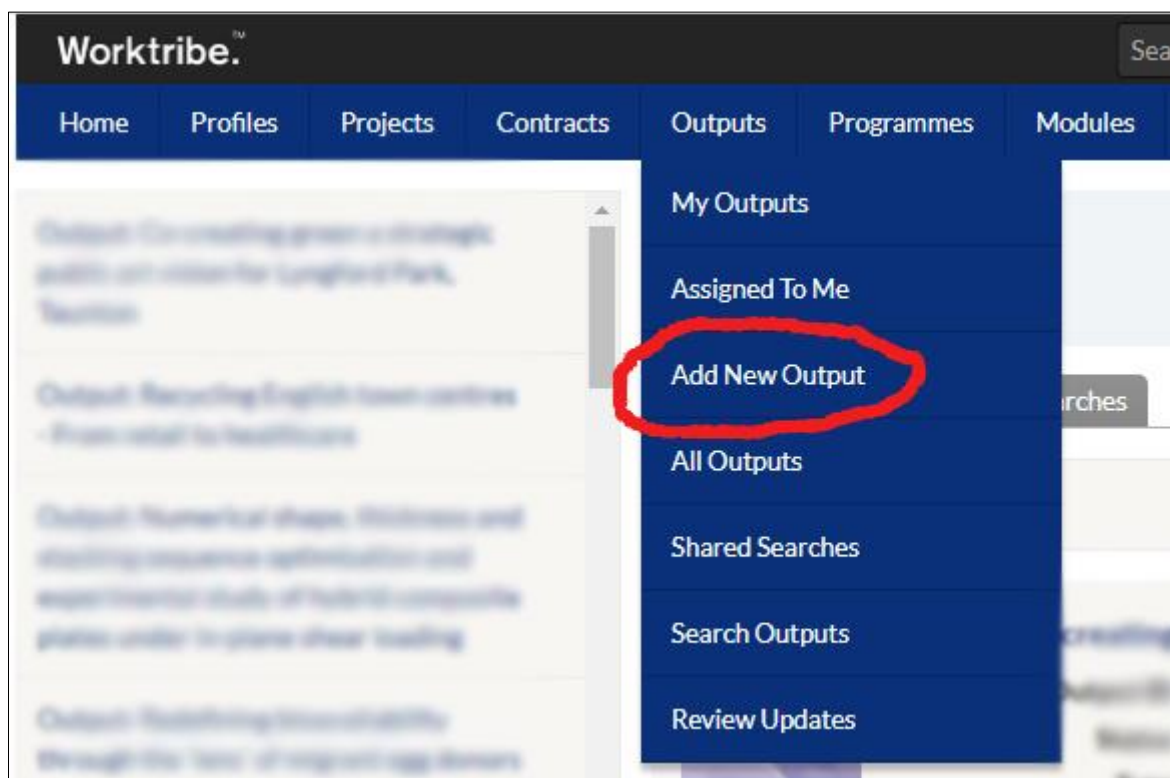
Worktribe.™

Sea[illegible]

Home
Profiles
Projects
Contracts
Outputs
Programmes
Modules

My Outputs
Assigned To Me
Add New Output
All Outputs
Shared Searches
Search Outputs
Review Updates

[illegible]rches

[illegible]creating

Output: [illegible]

Output: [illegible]

Output: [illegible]

Output: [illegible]